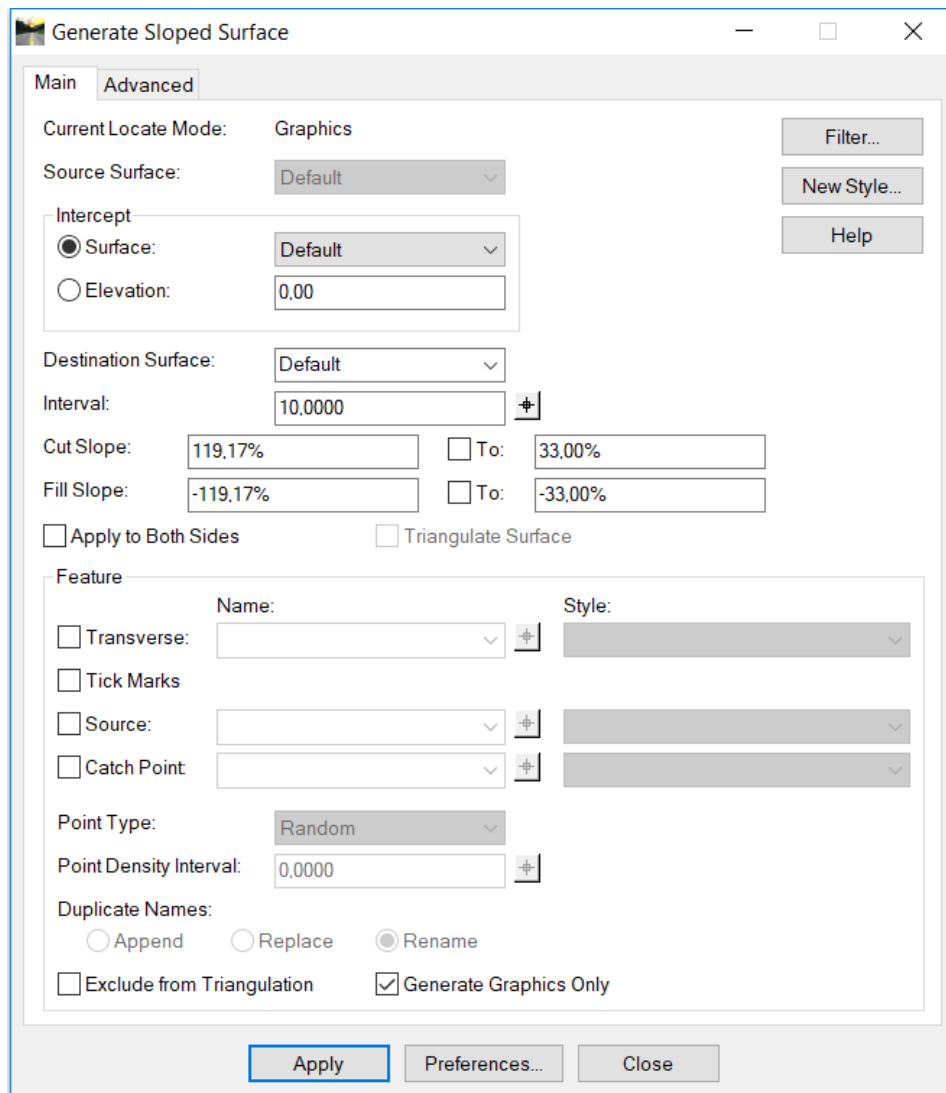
Generate Sloped Surface

Main Advanced

Current Locate Mode: Graphics

Source Surface: Default

Intercept
Surface: Default
Elevation: 0,00

Destination Surface: Default

Interval: 10,0000

Cut Slope: 119,17% To: 33,00%

Fill Slope: -119,17% To: -33,00%

Apply to Both Sides Triangulate Surface

Feature
Name: Style:
Transverse:
Tick Marks
Source:
Catch Point:

Point Type: Random

Point Density Interval: 0,0000

Duplicate Names:
Append Replace Rename

Exclude from Triangulation Generate Graphics Only

Filter...
New Style...
Help

Apply Preferences... Close